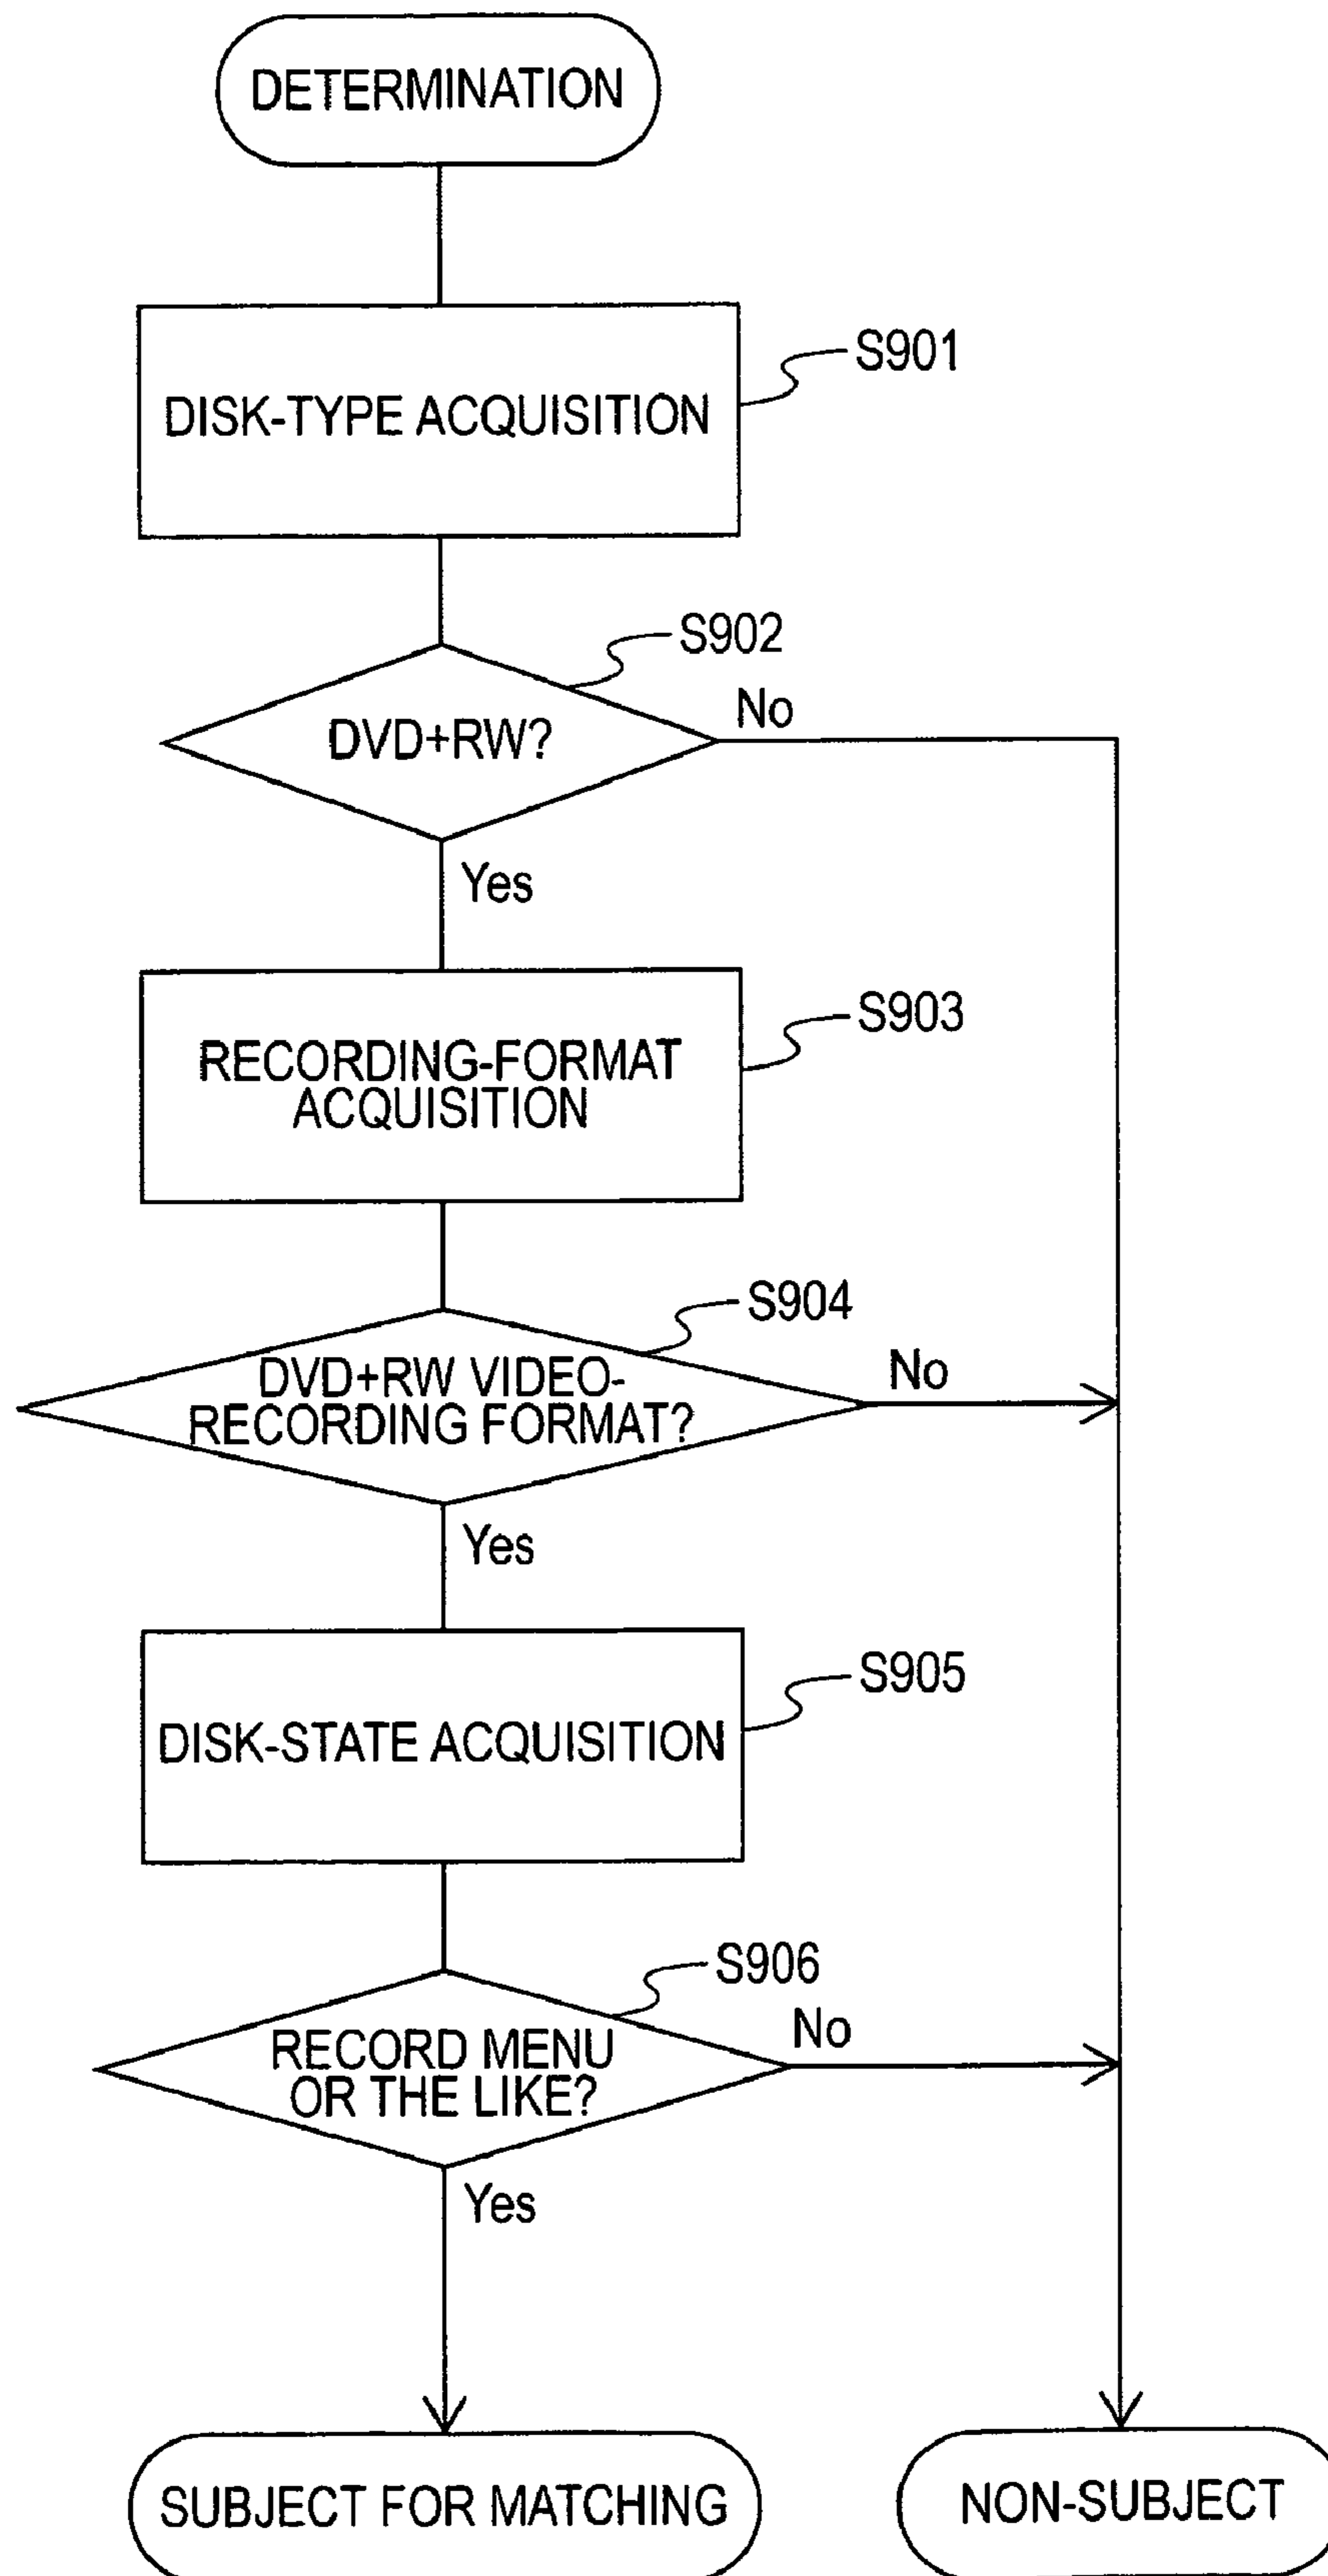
DETERMINATION

S901

DISK-TYPE ACQUISITION

S902

DVD+RW?

No

Yes

S903

RECORDING-FORMAT ACQUISITION

S904

DVD+RW VIDEO-RECORDING FORMAT?

No

Yes

S905

DISK-STATE ACQUISITION

S906

RECORD MENU OR THE LIKE?

No

Yes

SUBJECT FOR MATCHING

NON-SUBJECT